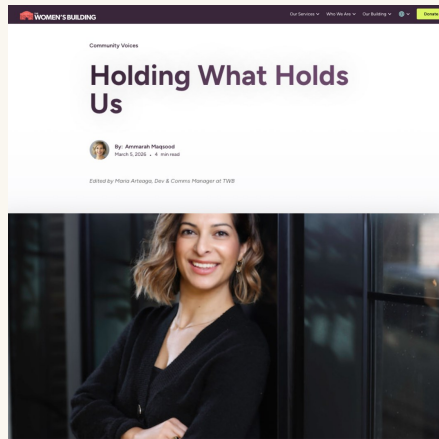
WOMEN'S BUILDING

Our Services ∨ Who We Are ∨ Our Building ∨ Donate

Community Voices

Holding What Holds Us

By: Ammarah Maqsood
March 5, 2026 · 4 min read

Edited by Maria Arteaga, Dev & Comms Manager at TWB